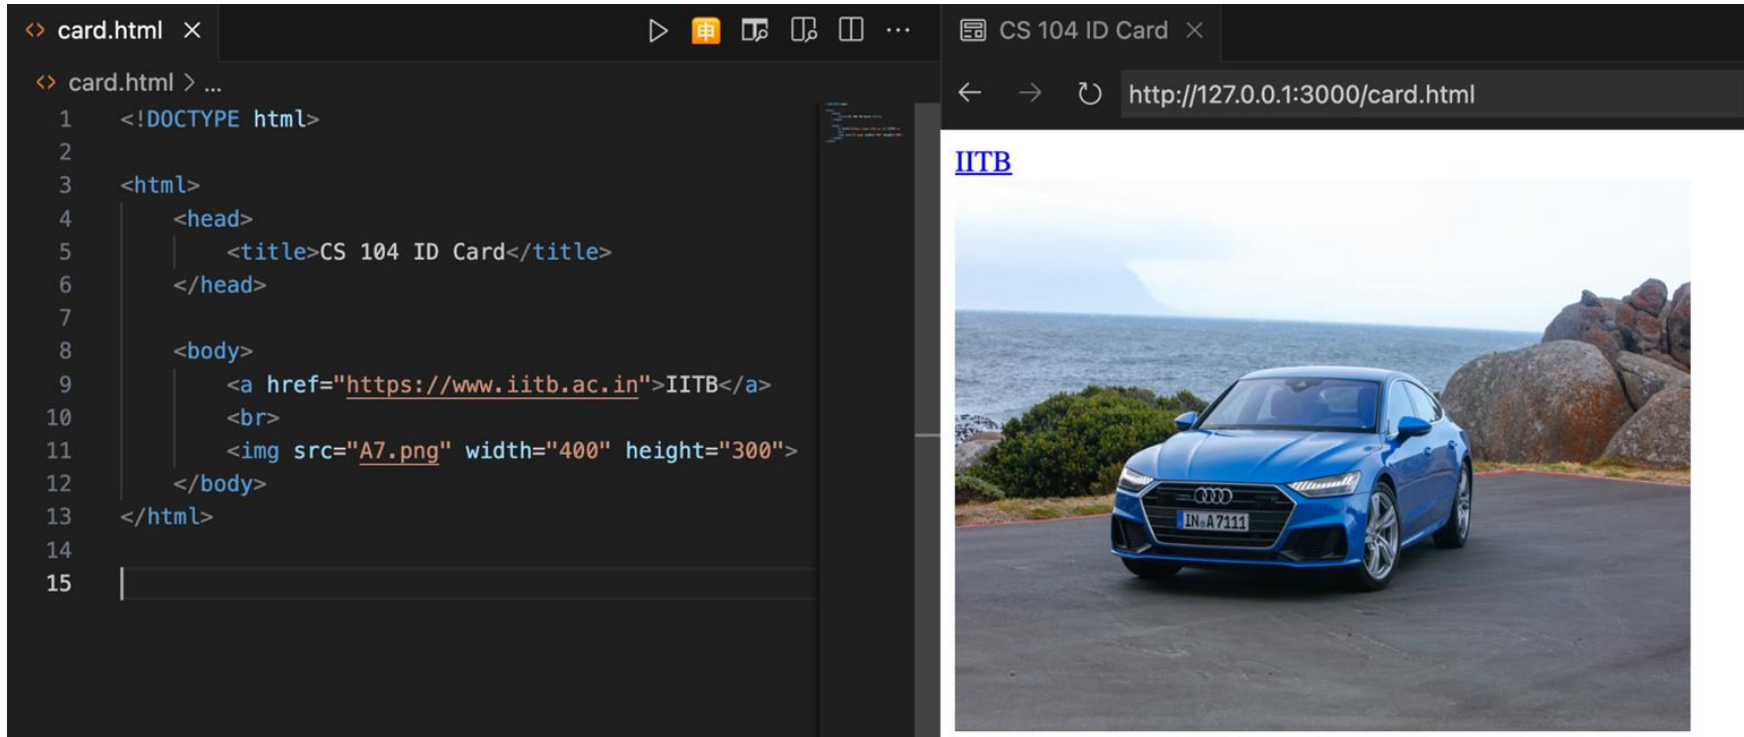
<> card.html ×

<> card.html > ...

1 <!DOCTYPE html>
2
3 <html>
4 <head>
5 <title>CS 104 ID Card</title>
6 </head>
7
8 <body>
9 <a href="https://www.iitb.ac.in">IITB</a>
10 <br>
11 <img src="A7.png" width="400" height="300">
12 </body>
13 </html>
14
15

CS 104 ID Card ×

http://127.0.0.1:3000/card.html

IITB

IN A 7111